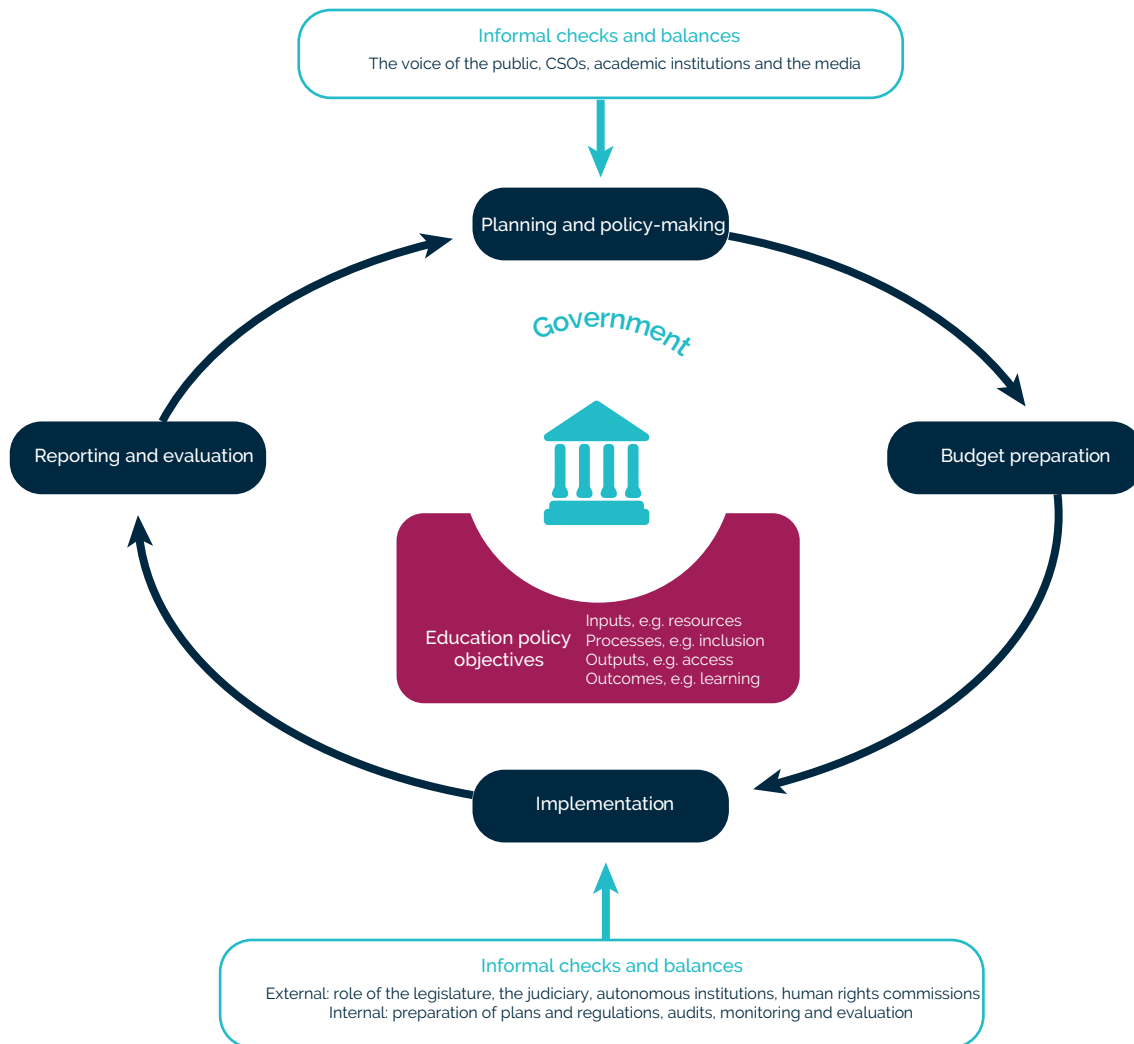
Informal checks and balances
The voice of the public, CSOs, academic institutions and the media

Planning and policy-making

Government

Reporting and evaluation

Budget preparation

Education policy objectives

Inputs, e.g. resources
Processes, e.g. inclusion
Outputs, e.g. access
Outcomes, e.g. learning

Implementation

Informal checks and balances
External: role of the legislature, the judiciary, autonomous institutions, human rights commissions
Internal: preparation of plans and regulations, audits, monitoring and evaluation